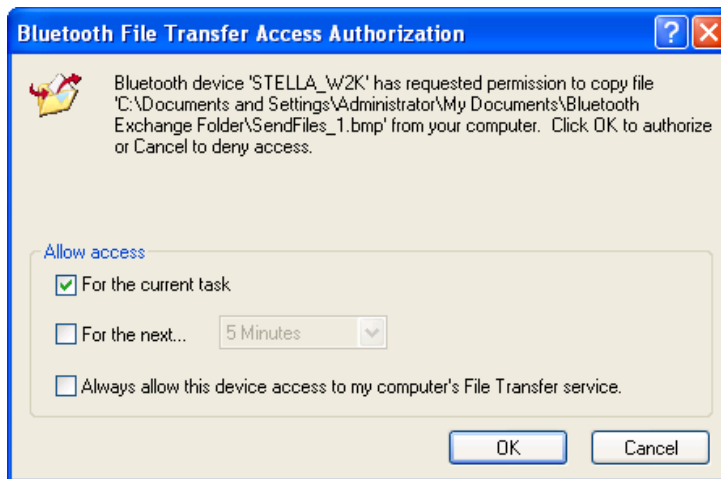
Bluetooth File Transfer Access Authorization

Bluetooth device 'STELLA_W2K' has requested permission to copy file 'C:\Documents and Settings\Administrator\My Documents\Bluetooth Exchange Folder\SendFiles_1.bmp' from your computer. Click OK to authorize or Cancel to deny access.

Allow access

For the current task

For the next...

5 Minutes

Always allow this device access to my computer's File Transfer service.

OK

Cancel